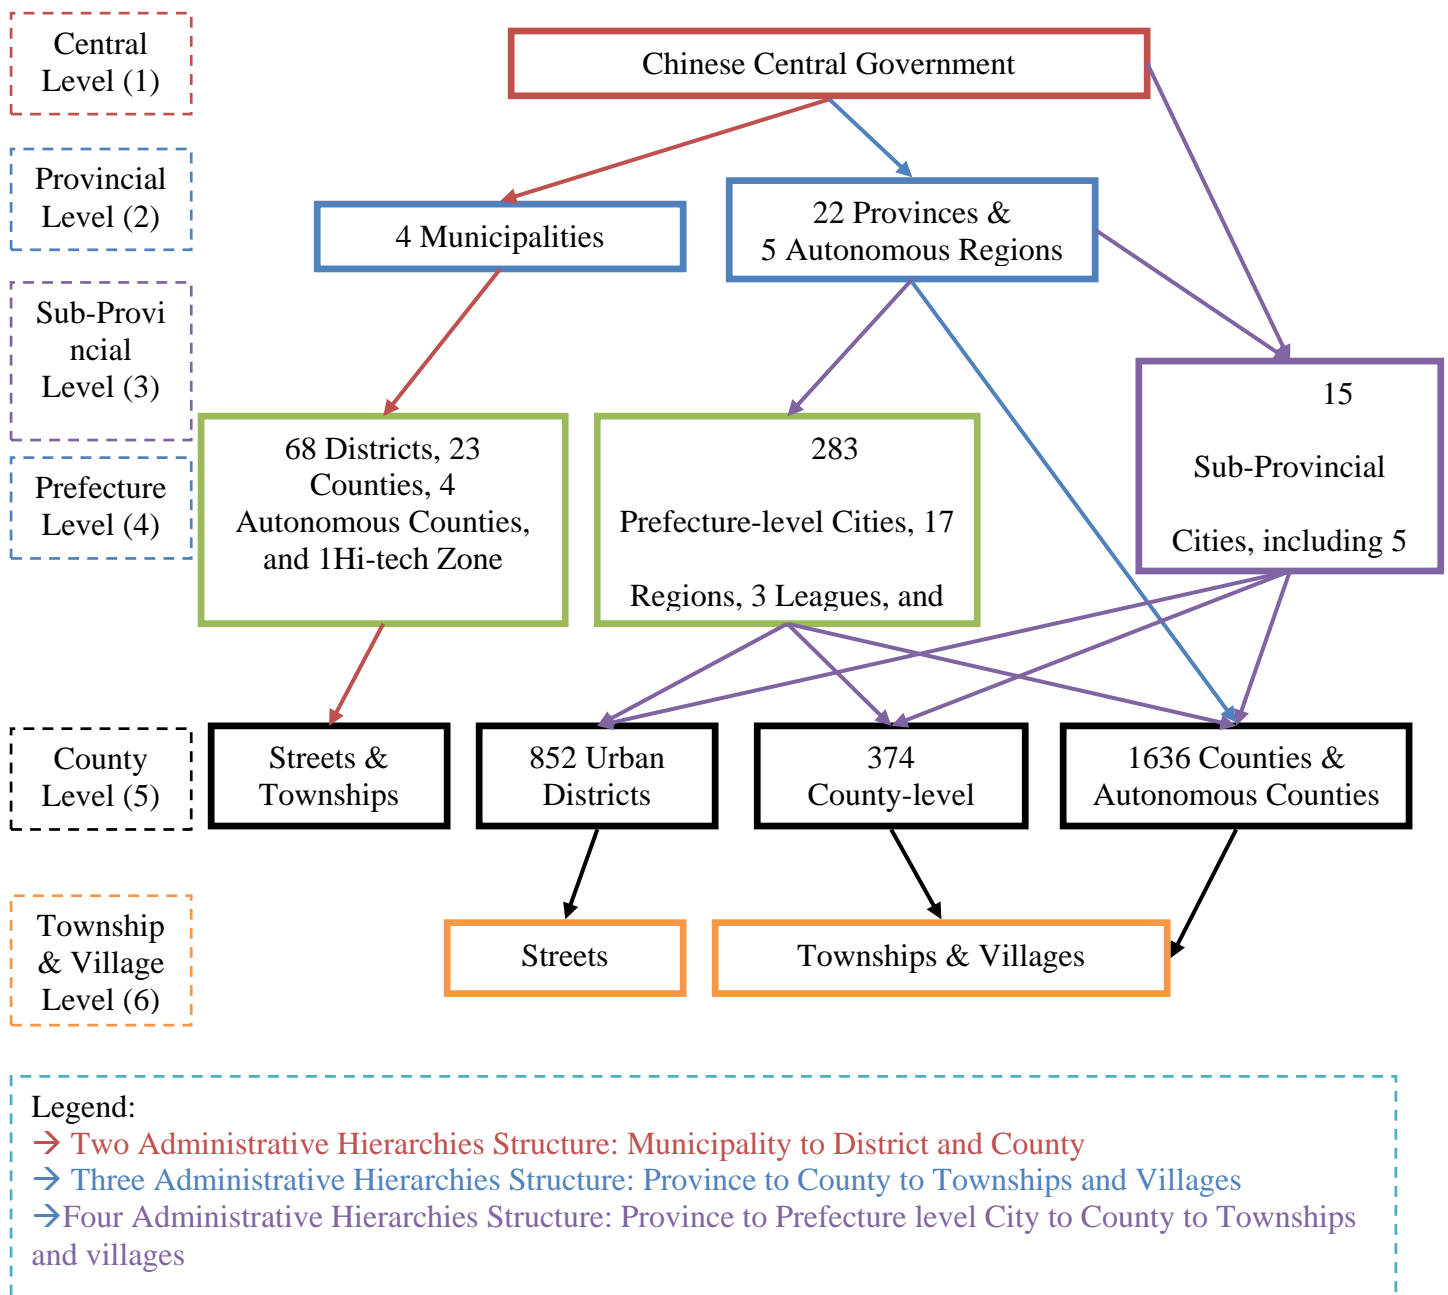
Central Level (1)

Provincial Level (2)

Sub-Provincial Level (3)

Prefecture Level (4)

County Level (5)

Township & Village Level (6)

Chinese Central Government

4 Municipalities

22 Provinces & 5 Autonomous Regions

15

Sub-Provincial

Cities, including 5

68 Districts, 23 Counties, 4 Autonomous Counties, and 1Hi-tech Zone

283

Prefecture-level Cities, 17

Regions, 3 Leagues, and

Streets & Townships

852 Urban Districts

374 County-level

1636 Counties & Autonomous Counties

Streets

Townships & Villages

Legend:
→ Two Administrative Hierarchies Structure: Municipality to District and County
→ Three Administrative Hierarchies Structure: Province to County to Townships and Villages
→Four Administrative Hierarchies Structure: Province to Prefecture level City to County to Townships and villages